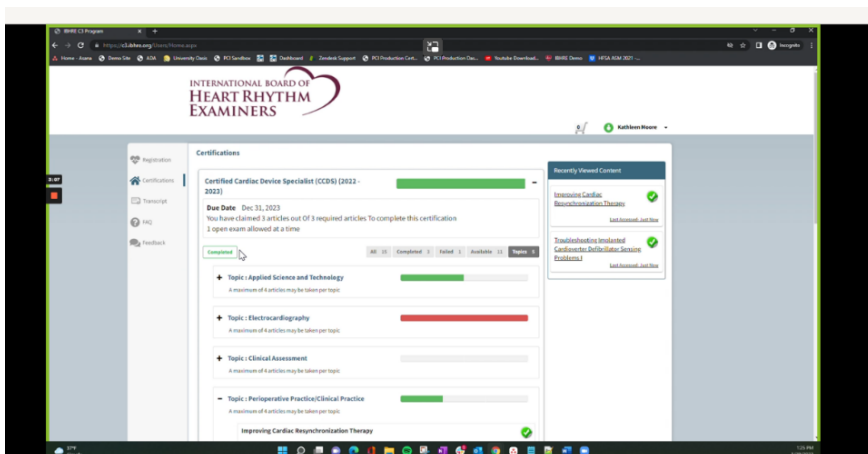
IBHRE CE Program

https://ce.ibhre.org/Users/Home.aspx

Home - Asana   Demo Site   ADA   University Oasis   PCI Sandbox   Dashboard   Zendesk Support   PCI Production Cert...   PCI Production Clas...   Youtube Download...   IBHRE Demo   HRSA ASM 2021 ...

Incognito

INTERNATIONAL BOARD OF HEART RHYTHM EXAMINERS

Kathleen Moore

Registration
Certifications
Transcript
FAQ
Feedback

Certifications

Certified Cardiac Device Specialist (CCDS) (2022 - 2023)

Due Date Dec 31, 2023
You have claimed 3 articles out Of 3 required articles To complete this certification
1 open exam allowed at a time

Completed

All 15 | Completed 3 | Failed 1 | Available 11 | Topics 8

Topic : Applied Science and Technology
A maximum of 4 articles may be taken per topic

Topic : Electrocardiography
A maximum of 4 articles may be taken per topic

Topic : Clinical Assessment
A maximum of 4 articles may be taken per topic

Topic : Perioperative Practice/Clinical Practice
A maximum of 4 articles may be taken per topic

Improving Cardiac Resynchronization Therapy

Recently Viewed Content

Improving Cardiac Resynchronization Therapy
Last Accessed: Just Now

Troubleshooting Implanted Cardioverter Defibrillator Sensing Problems I
Last Accessed: Just Now

3:07

77°F

1:25 PM